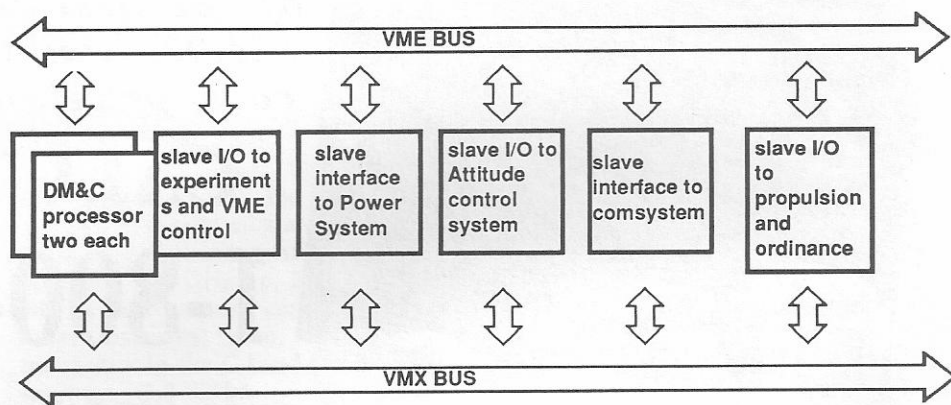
VME BUS

DM&C processor two each

slave I/O to experiment s and VME control

slave interface to Power System

slave I/O to Attitude control system

slave interface to comsystem

slave I/O to propulsion and ordinance

VMX BUS